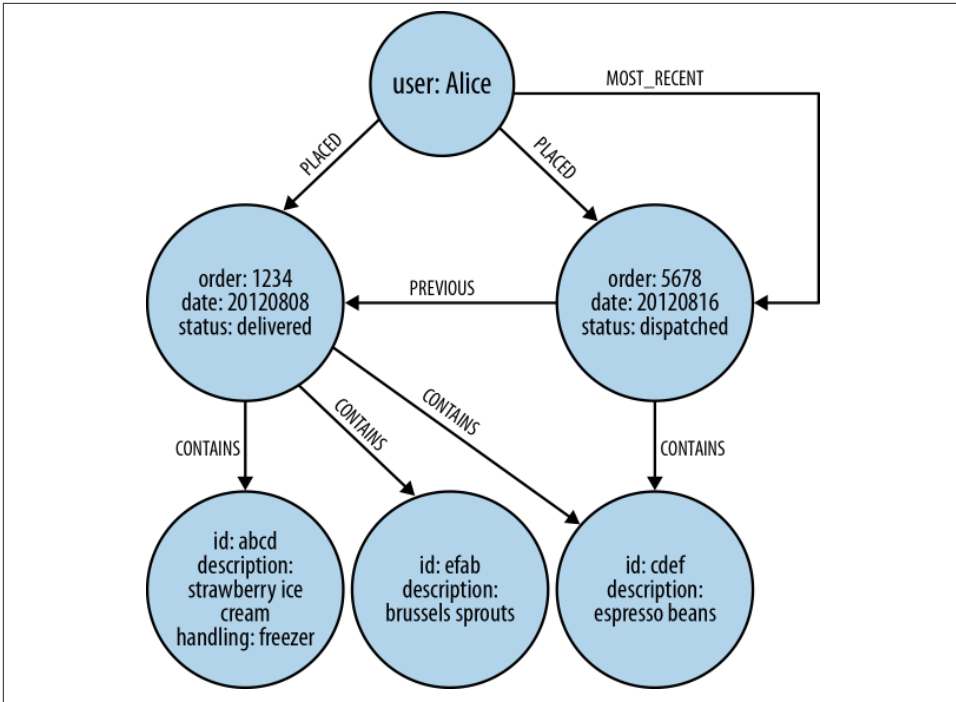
user: Alice

MOST_RECENT

PLACED

PLACED

order: 1234
date: 20120808
status: delivered

PREVIOUS

order: 5678
date: 20120816
status: dispatched

CONTAINS

CONTAINS

CONTAINS

CONTAINS

id: abcd
description: strawberry ice cream
handling: freezer

id: efab
description: brussels sprouts

id: cdef
description: espresso beans